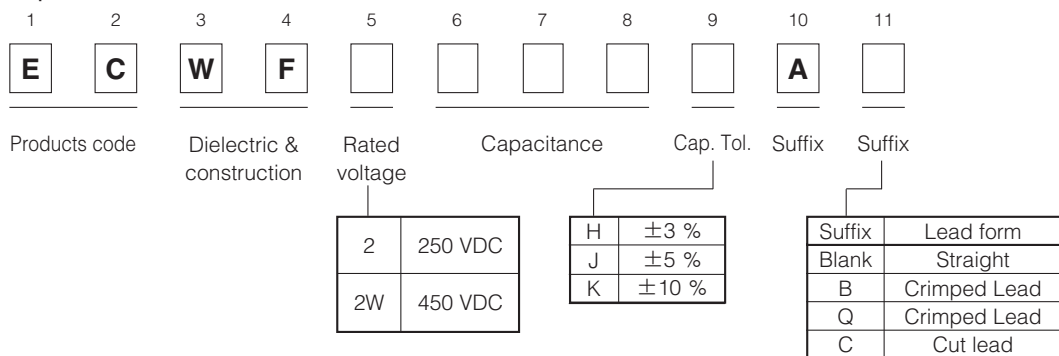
1 2 3 4 5 6 7 8 9 10 11

E C W F A

Products code

Dielectric & construction

Rated voltage

Capacitance

Cap. Tol.

Suffix

Suffix

| 2 | 250 VDC |
|---|---|
| 2W | 450 VDC |

| H | ±3 % |
|---|---|
| J | ±5 % |
| K | ±10 % |

| Suffix | Lead form |
|---|---|
| Blank | Straight |
| B | Crimped Lead |
| Q | Crimped Lead |
| C | Cut lead |